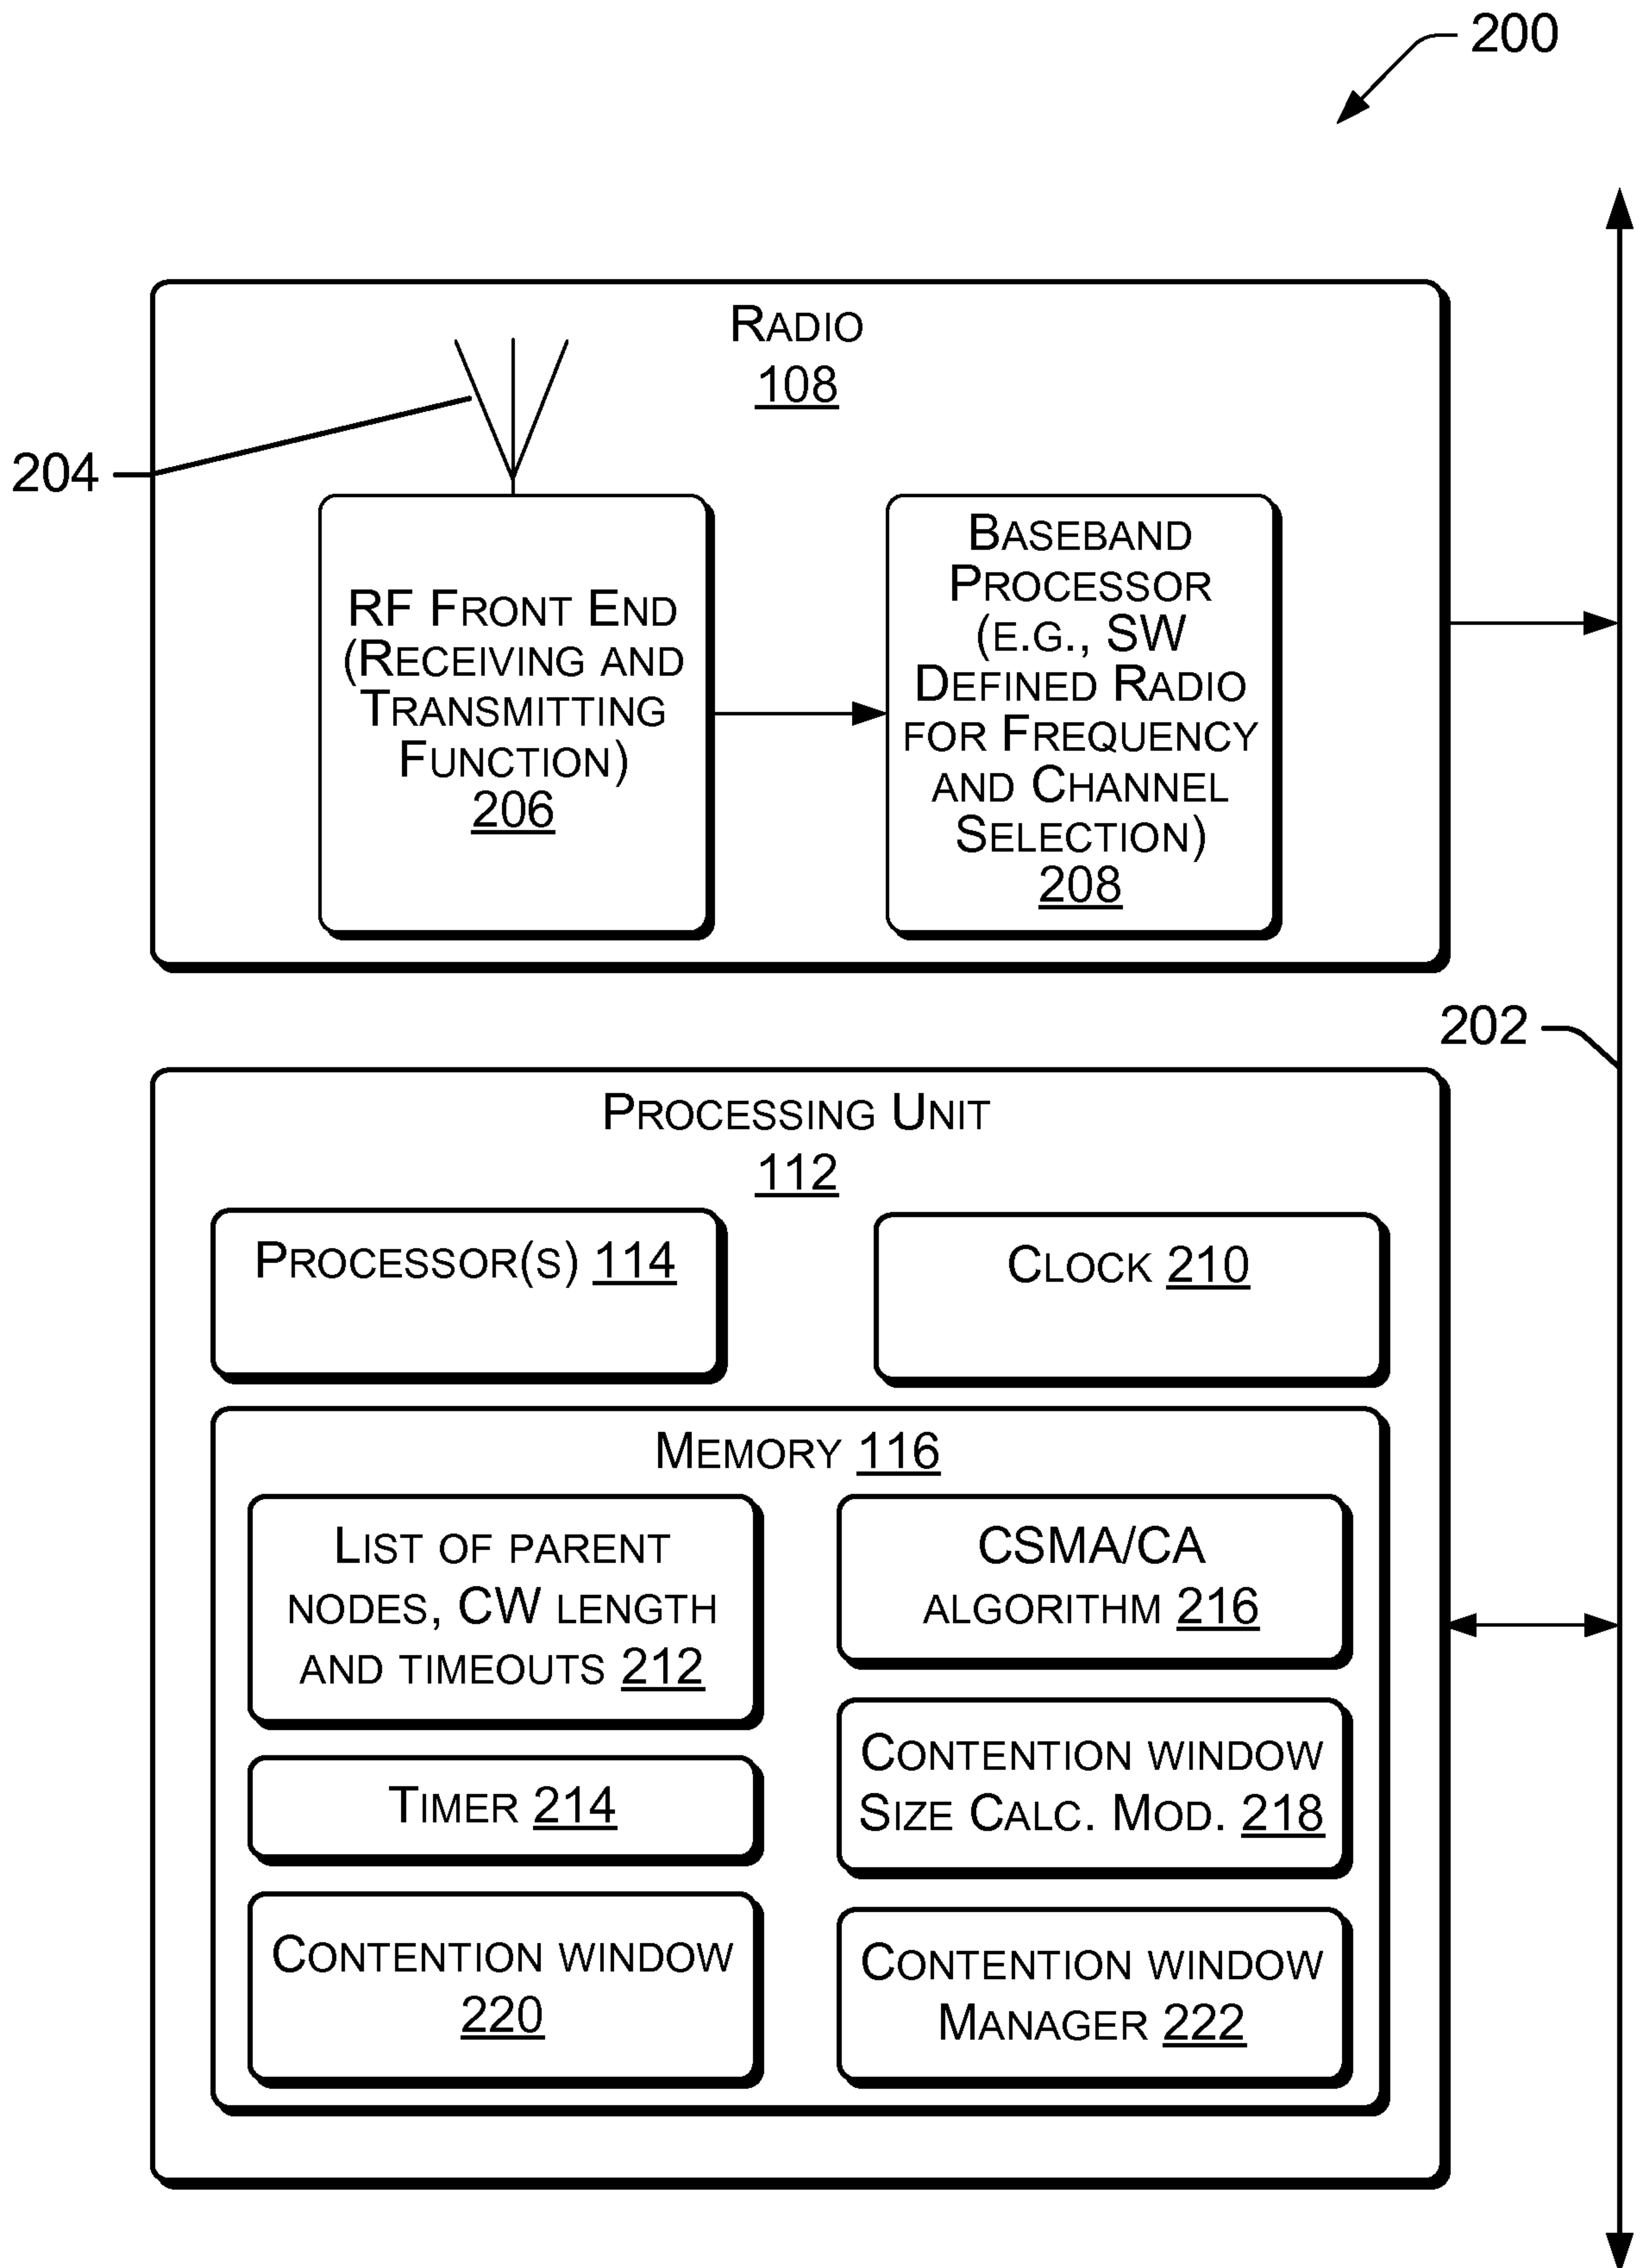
200

Radio
108

204

RF Front End (Receiving and Transmitting Function)
206

Baseband Processor (e.g., SW Defined Radio for Frequency and Channel Selection)
208

202

Processing Unit
112

Processor(s) 114

Clock 210

Memory 116

List of parent nodes, CW length and timeouts 212

CSMA/CA algorithm 216

Timer 214

Contention window Size Calc. Mod. 218

Contention window
220

Contention window Manager 222